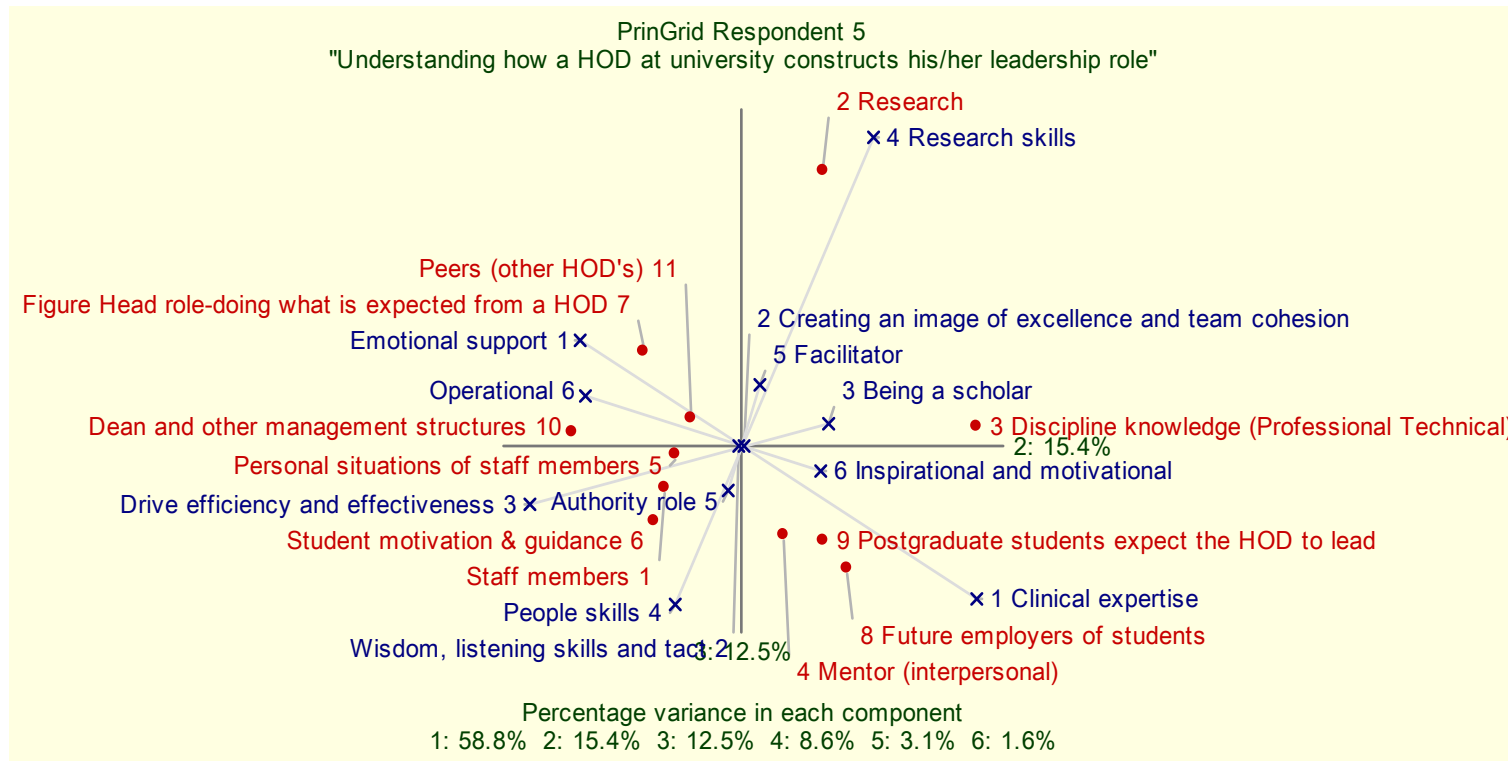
PrinGrid Respondent 5
"Understanding how a HOD at university constructs his/her leadership role"

2 Research
4 Research skills
Peers (other HOD's) 11
Figure Head role-doing what is expected from a HOD 7
2 Creating an image of excellence and team cohesion
Emotional support 1
5 Facilitator
Operational 6
3 Being a scholar
Dean and other management structures 10
3 Discipline knowledge (Professional Technical)
2: 15.4%
Personal situations of staff members 5
6 Inspirational and motivational
Drive efficiency and effectiveness 3
Authority role 5
Student motivation & guidance 6
9 Postgraduate students expect the HOD to lead
Staff members 1
1 Clinical expertise
People skills 4
8 Future employers of students
Wisdom, listening skills and tact 2
3: 12.5%
4 Mentor (interpersonal)

Percentage variance in each component
1: 58.8% 2: 15.4% 3: 12.5% 4: 8.6% 5: 3.1% 6: 1.6%